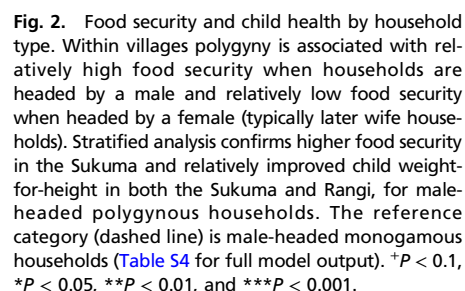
**Fig. 2.** Food security and child health by household type. Within villages polygyny is associated with relatively high food security when households are headed by a male and relatively low food security when headed by a female (typically later wife households). Stratified analysis confirms higher food security in the Sukuma and relatively improved child weight-for-height in both the Sukuma and Rangi, for male-headed polygynous households. The reference category (dashed line) is male-headed monogamous households (Table S4 for full model output). $^{+}P < 0.1$, $*P < 0.05$. $**P < 0.01$. and $***P < 0.001$.